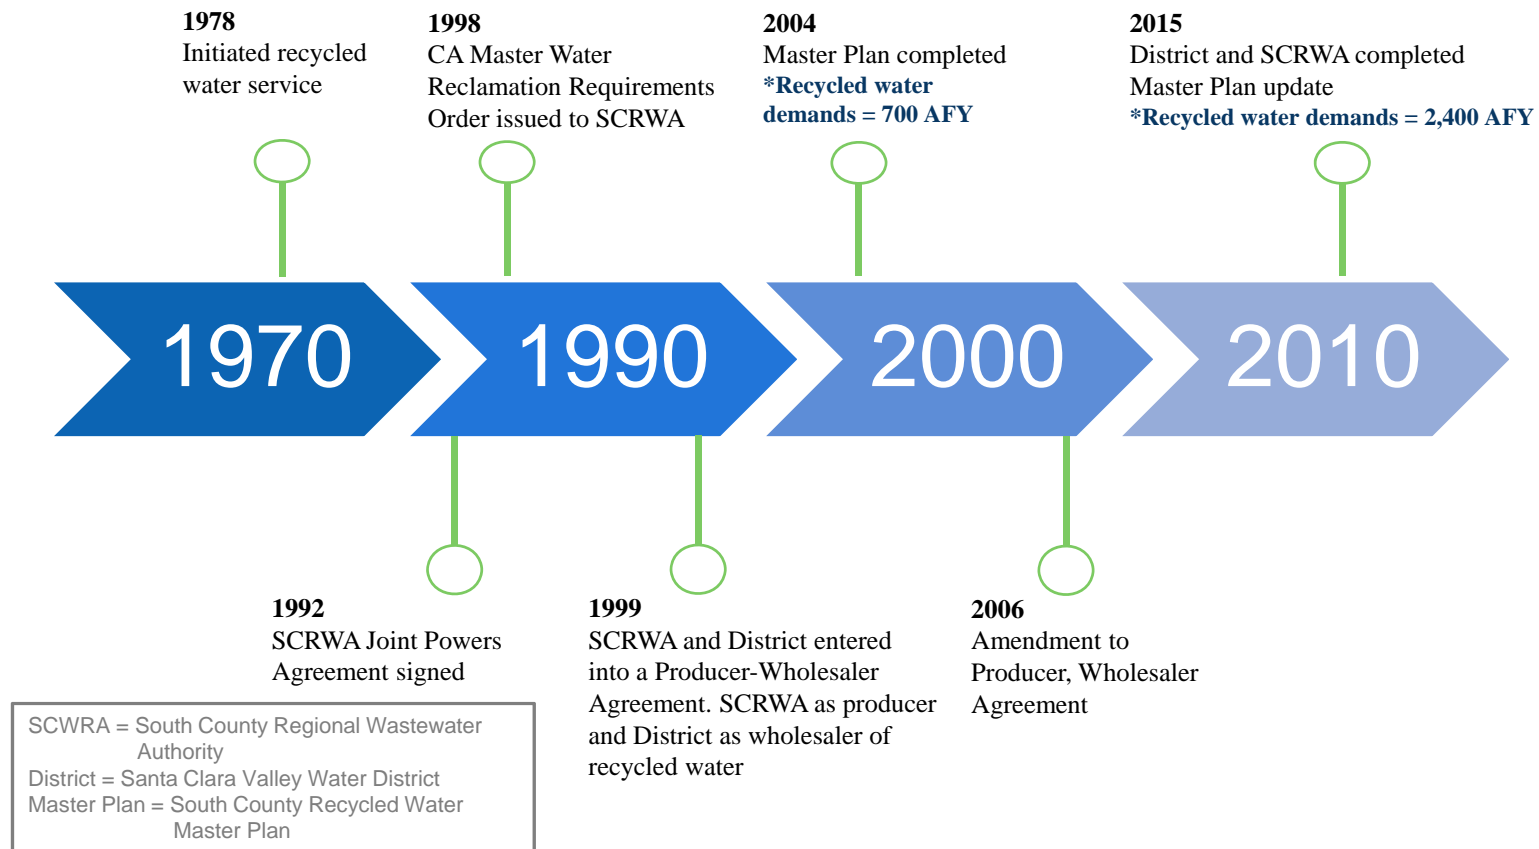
1978
Initiated recycled water service

1998
CA Master Water Reclamation Requirements Order issued to SCRWA

2004
Master Plan completed
*Recycled water demands = 700 AFY

2015
District and SCRWA completed Master Plan update
*Recycled water demands = 2,400 AFY

1970

1990

2000

2010

1992
SCRWA Joint Powers Agreement signed

1999
SCRWA and District entered into a Producer-Wholesaler Agreement. SCRWA as producer and District as wholesaler of recycled water

2006
Amendment to Producer, Wholesaler Agreement

SCWRA = South County Regional Wastewater Authority
District = Santa Clara Valley Water District
Master Plan = South County Recycled Water Master Plan